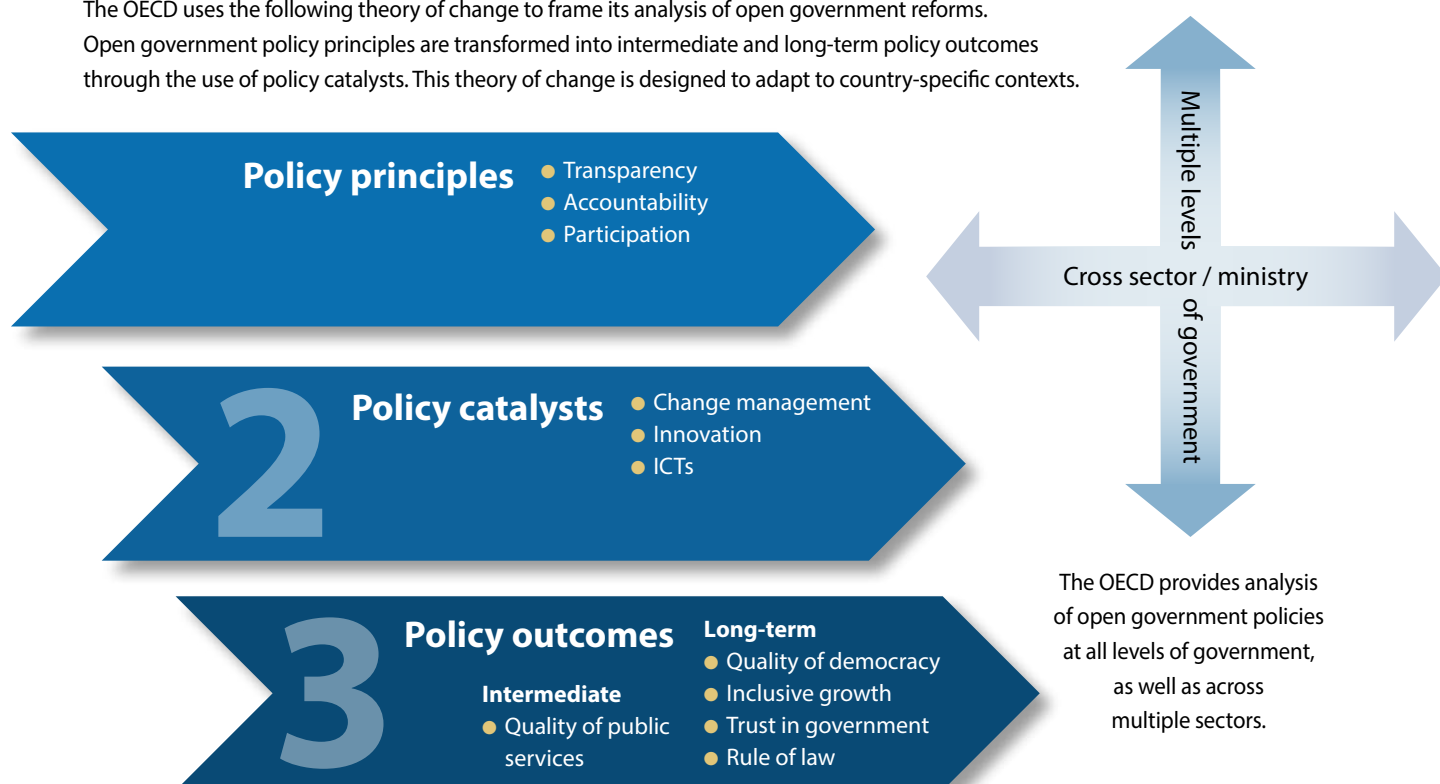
The OECD uses the following theory of change to frame its analysis of open government reforms. Open government policy principles are transformed into intermediate and long-term policy outcomes through the use of policy catalysts. This theory of change is designed to adapt to country-specific contexts.

Policy principles
● Transparency
● Accountability
● Participation

2
Policy catalysts
● Change management
● Innovation
● ICTs

3
Policy outcomes
Intermediate
● Quality of public services
Long-term
● Quality of democracy
● Inclusive growth
● Trust in government
● Rule of law

Multiple levels of government
Cross sector / ministry

The OECD provides analysis of open government policies at all levels of government, as well as across multiple sectors.